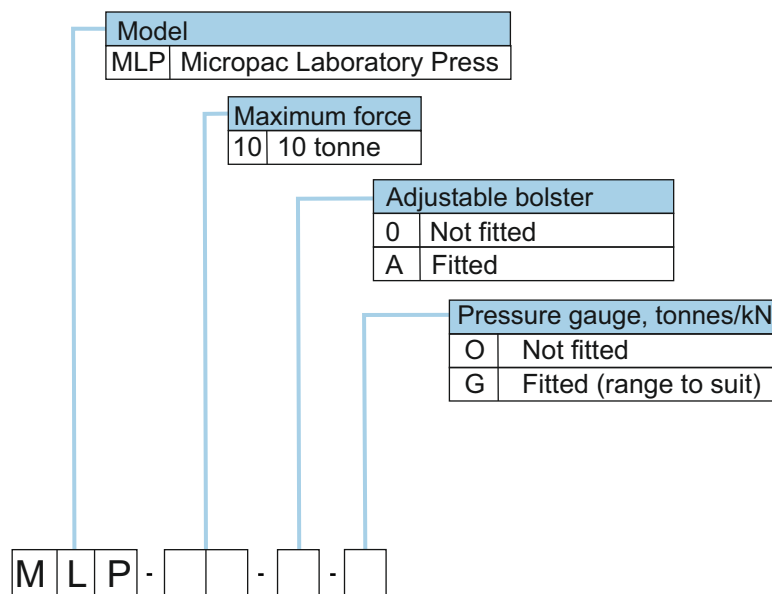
| Model | |
|---|---|
| MLP | Micropac Laboratory Press |

| Maximum force | |
|---|---|
| 10 | 10 tonne |

| Adjustable bolster | |
|---|---|
| 0 | Not fitted |
| A | Fitted |

| Pressure gauge, tonnes/kN | |
|---|---|
| O | Not fitted |
| G | Fitted (range to suit) |

M L P - - -